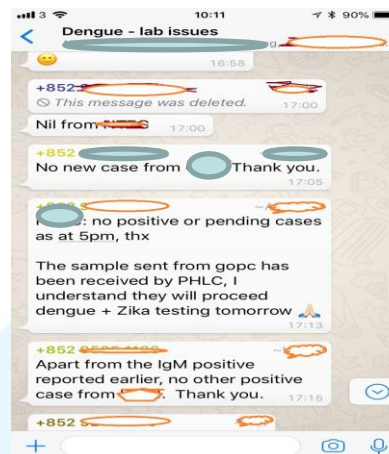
3 10:11 90%

Dengue - lab issues

16:58

+852 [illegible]
This message was deleted. 17:00

Nil from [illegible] 17:00

+852 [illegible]
No new case from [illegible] Thank you.
17:05

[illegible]
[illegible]: no positive or pending cases as at 5pm, thx

The sample sent from gopc has been received by PHLC, I understand they will proceed dengue + Zika testing tomorrow
17:13

+852 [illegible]
Apart from the IgM positive reported earlier, no other positive case from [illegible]. Thank you. 17:15

+852 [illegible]